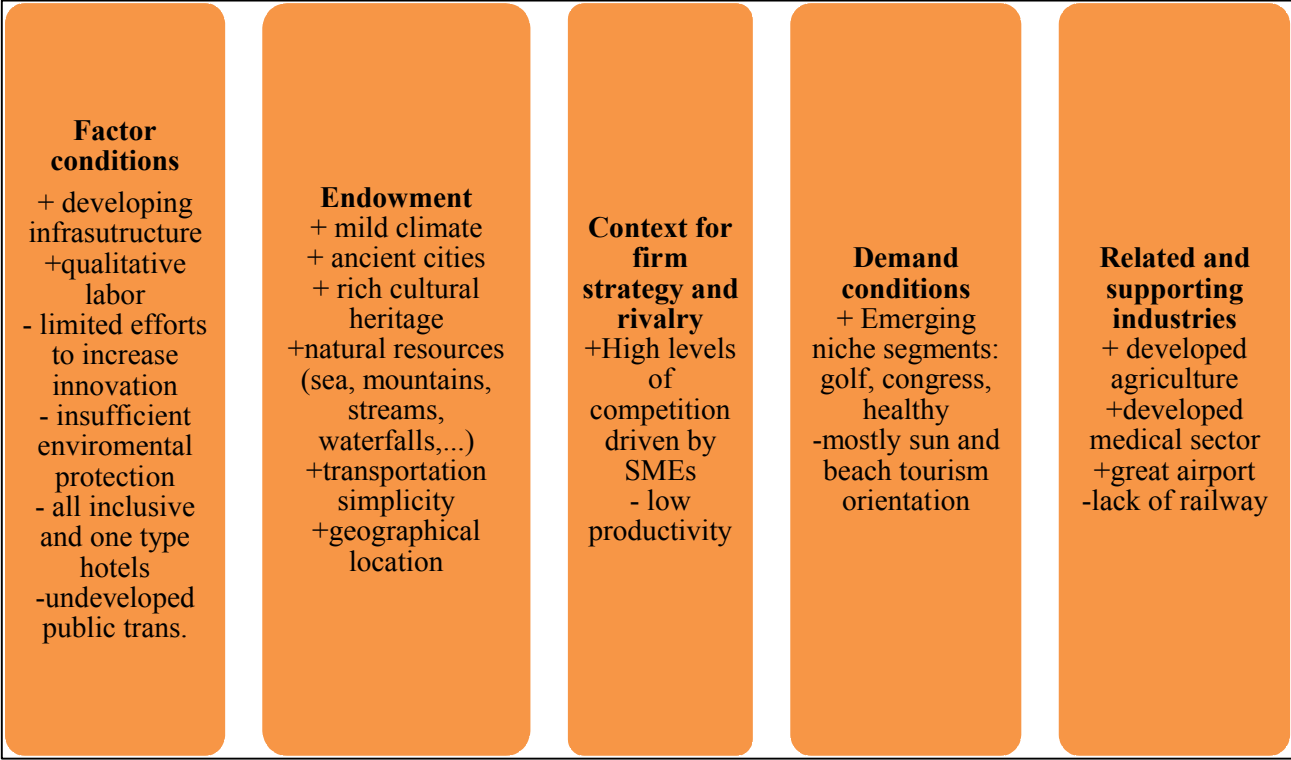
Factor conditions
+ developing infrasutructure
+qualitative labor
- limited efforts to increase innovation
- insufficient enviromental protection
- all inclusive and one type hotels
-undeveloped public trans.

Endowment
+ mild climate
+ ancient cities
+ rich cultural heritage
+natural resources (sea, mountains, streams, waterfalls,...)
+transportation simplicity
+geographical location

Context for firm strategy and rivalry
+High levels of competition driven by SMEs
- low productivity

Demand conditions
+ Emerging niche segments: golf, congress, healthy
-mostly sun and beach tourism orientation

Related and supporting industries
+ developed agriculture
+developed medical sector
+great airport
-lack of railway